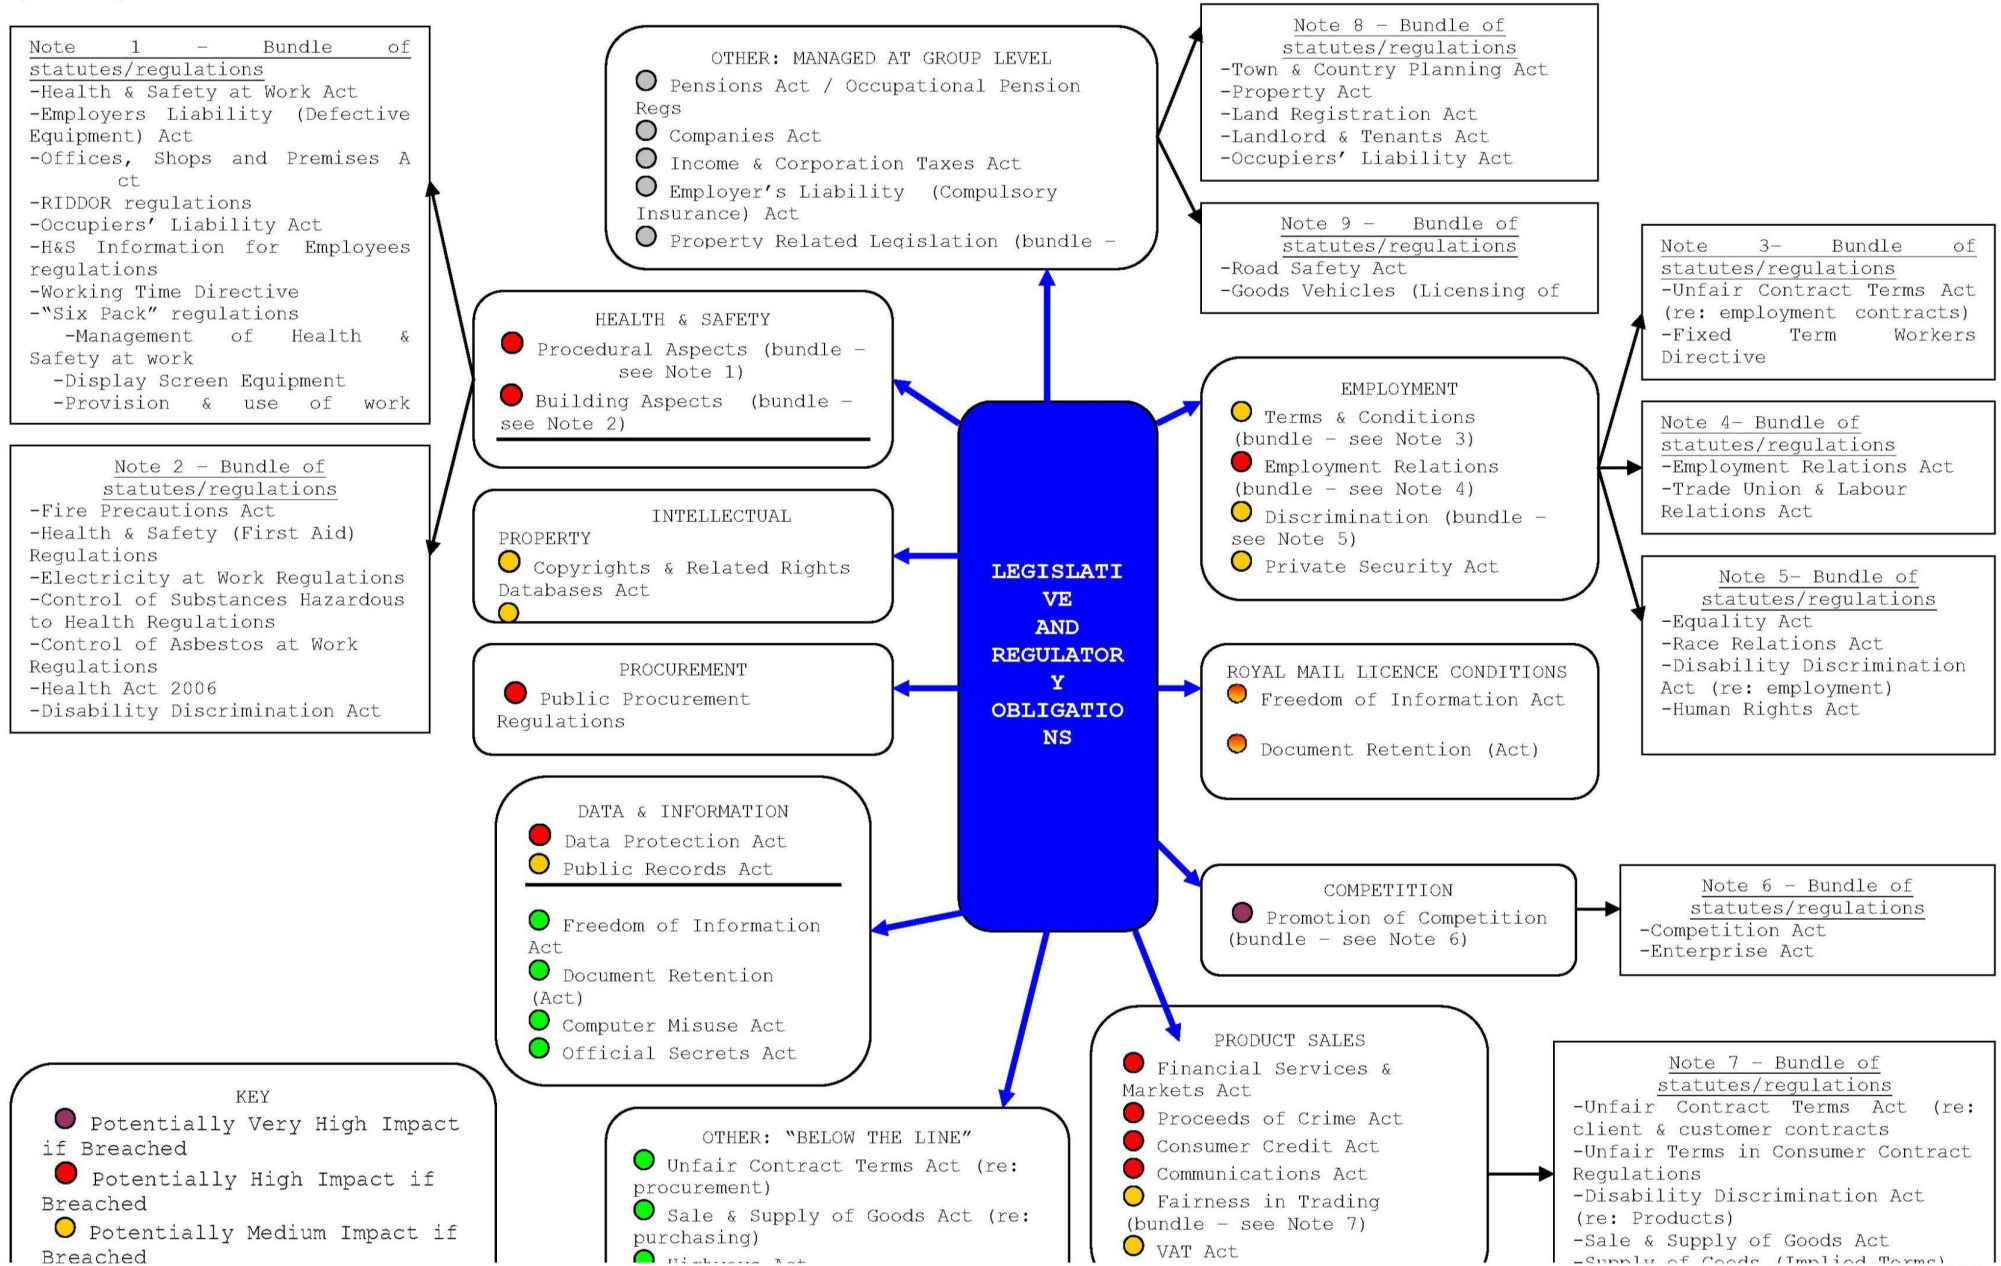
Note 1 – Bundle of statutes/regulations
-Health & Safety at Work Act
-Employers Liability (Defective Equipment) Act
-Offices, Shops and Premises Act
-RIDDOR regulations
-Occupiers' Liability Act
-H&S Information for Employees regulations
-Working Time Directive
-"Six Pack" regulations
-Management of Health & Safety at work
-Display Screen Equipment
-Provision & use of work

Note 2 – Bundle of statutes/regulations
-Fire Precautions Act
-Health & Safety (First Aid) Regulations
-Electricity at Work Regulations
-Control of Substances Hazardous to Health Regulations
-Control of Asbestos at Work Regulations
-Health Act 2006
-Disability Discrimination Act

OTHER: MANAGED AT GROUP LEVEL
Pensions Act / Occupational Pension Regs
Companies Act
Income & Corporation Taxes Act
Employer's Liability (Compulsory Insurance) Act
Property Related Legislation (bundle –

Note 8 – Bundle of statutes/regulations
-Town & Country Planning Act
-Property Act
-Land Registration Act
-Landlord & Tenants Act
-Occupiers' Liability Act

Note 9 – Bundle of statutes/regulations
-Road Safety Act
-Goods Vehicles (Licensing of

HEALTH & SAFETY
Procedural Aspects (bundle – see Note 1)
Building Aspects (bundle – see Note 2)

INTELLECTUAL PROPERTY
Copyrights & Related Rights Databases Act

PROCUREMENT
Public Procurement Regulations

LEGISLATIVE AND REGULATORY OBLIGATIONS

EMPLOYMENT
Terms & Conditions (bundle – see Note 3)
Employment Relations (bundle – see Note 4)
Discrimination (bundle – see Note 5)
Private Security Act

Note 3– Bundle of statutes/regulations
-Unfair Contract Terms Act (re: employment contracts)
-Fixed Term Workers Directive

Note 4– Bundle of statutes/regulations
-Employment Relations Act
-Trade Union & Labour Relations Act

Note 5– Bundle of statutes/regulations
-Equality Act
-Race Relations Act
-Disability Discrimination Act (re: employment)
-Human Rights Act

ROYAL MAIL LICENCE CONDITIONS
Freedom of Information Act
Document Retention (Act)

DATA & INFORMATION
Data Protection Act
Public Records Act
Freedom of Information Act
Document Retention (Act)
Computer Misuse Act
Official Secrets Act

COMPETITION
Promotion of Competition (bundle – see Note 6)

Note 6 – Bundle of statutes/regulations
-Competition Act
-Enterprise Act

KEY
Potentially Very High Impact if Breached
Potentially High Impact if Breached
Potentially Medium Impact if Breached

OTHER: "BELOW THE LINE"
Unfair Contract Terms Act (re: procurement)
Sale & Supply of Goods Act (re: purchasing)
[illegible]

PRODUCT SALES
Financial Services & Markets Act
Proceeds of Crime Act
Consumer Credit Act
Communications Act
Fairness in Trading (bundle – see Note 7)
VAT Act

Note 7 – Bundle of statutes/regulations
-Unfair Contract Terms Act (re: client & customer contracts
-Unfair Terms in Consumer Contract Regulations
-Disability Discrimination Act (re: Products)
-Sale & Supply of Goods Act
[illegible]